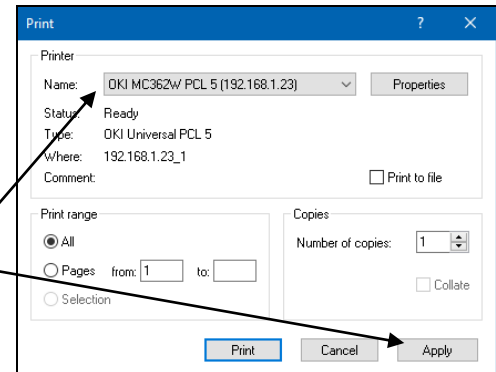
Print ? ×

Printer

Name: OKI MC362W PCL 5 (192.168.1.23)

Properties

Status: Ready

Type: OKI Universal PCL 5

Where: 192.168.1.23_1

Comment:

Print to file

Print range

All

Pages from: 1 to:

Selection

Copies

Number of copies: 1

Collate

Print Cancel Apply